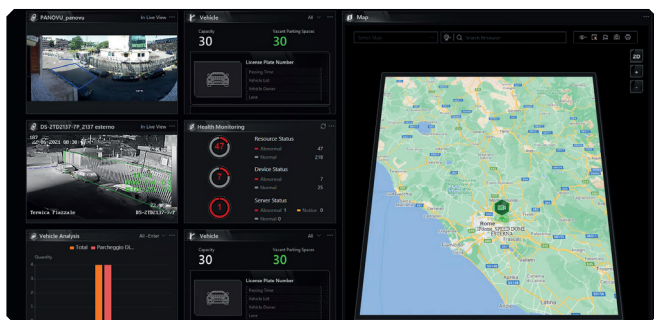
PANOVU_panovu
In Live View

DS-2TD2137-7P_2137 esterno
In Live View
Terazza Piazzale
DS-2TD2137-7/P

Vehicle Analysis
All - Enter
Total
Parcheggio Di...
Quantity

Vehicle
All
Capacity
30
Vacant Parking Spaces
30
License Plate Number
Passing Time
Vehicle List
Vehicle Owner
Lane

Health Monitoring
47
Resource Status
Abnormal 47
Normal 218
7
Device Status
Abnormal 7
Normal 35
1
Server Status
Abnormal 1
Notice 0
Normal 0

Vehicle
All
Capacity
30
Vacant Parking Spaces
30
License Plate Number
Passing Time
Vehicle List
Vehicle Owner
Lane

Map
Select Map
Search Resource
2D
Roma